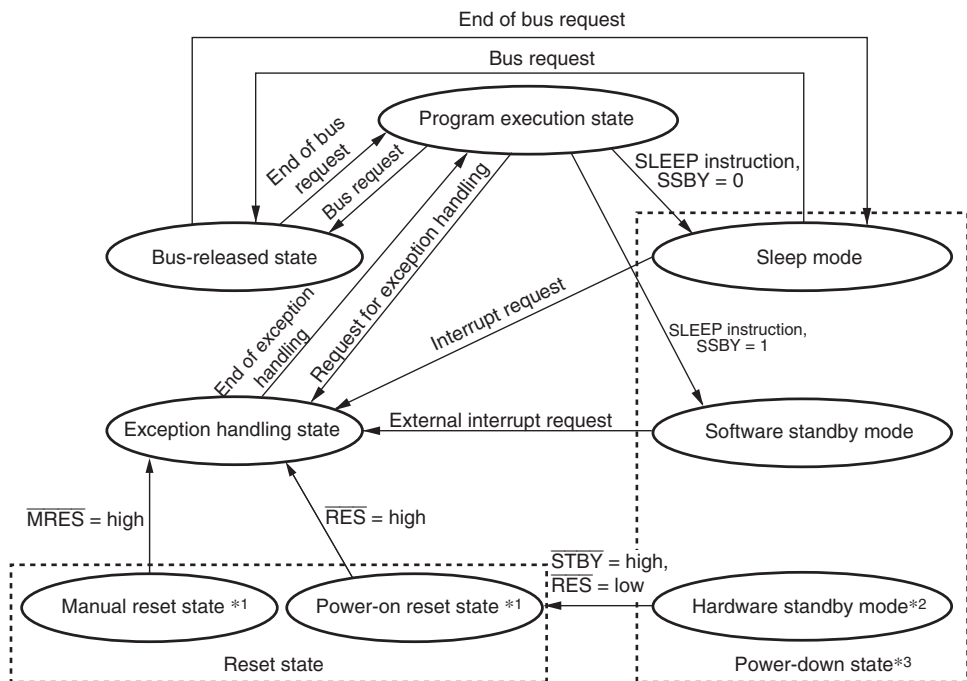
End of bus request

Bus request

Program execution state

End of bus request

Bus request

SLEEP instruction, SSBY = 0

Bus-released state

Sleep mode

End of exception handling

Request for exception handling

Interrupt request

SLEEP instruction, SSBY = 1

Exception handling state

External interrupt request

Software standby mode

$\overline{MRES}$ = high

$\overline{RES}$ = high

$\overline{STBY}$ = high, $\overline{RES}$ = low

Manual reset state *1

Power-on reset state *1

Hardware standby mode*2

Reset state

Power-down state*3